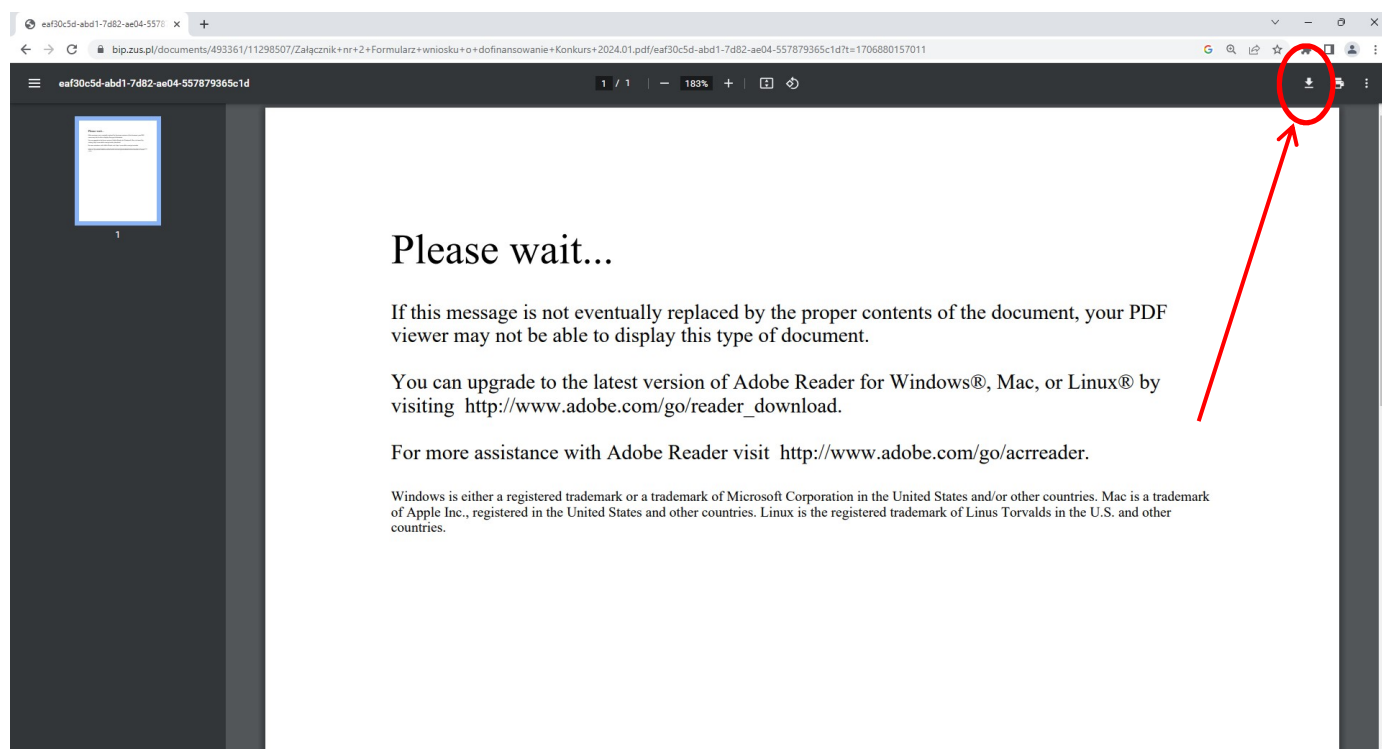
eaf30c5d-abd1-7d82-ae04-5578

bip.zus.pl/documents/493361/11298507/Załącznik+nr+2+Formularz+wniosku+o+dofinansowanie+Konkurs+2024.01.pdf/eaf30c5d-abd1-7d82-ae04-557879365c1d?t=1706880157011

eaf30c5d-abd1-7d82-ae04-557879365c1d

1 / 1 | — 183% +

1

Please wait...

If this message is not eventually replaced by the proper contents of the document, your PDF viewer may not be able to display this type of document.

You can upgrade to the latest version of Adobe Reader for Windows®, Mac, or Linux® by visiting http://www.adobe.com/go/reader_download.

For more assistance with Adobe Reader visit http://www.adobe.com/go/acrreader.

Windows is either a registered trademark or a trademark of Microsoft Corporation in the United States and/or other countries. Mac is a trademark of Apple Inc., registered in the United States and other countries. Linux is the registered trademark of Linus Torvalds in the U.S. and other countries.